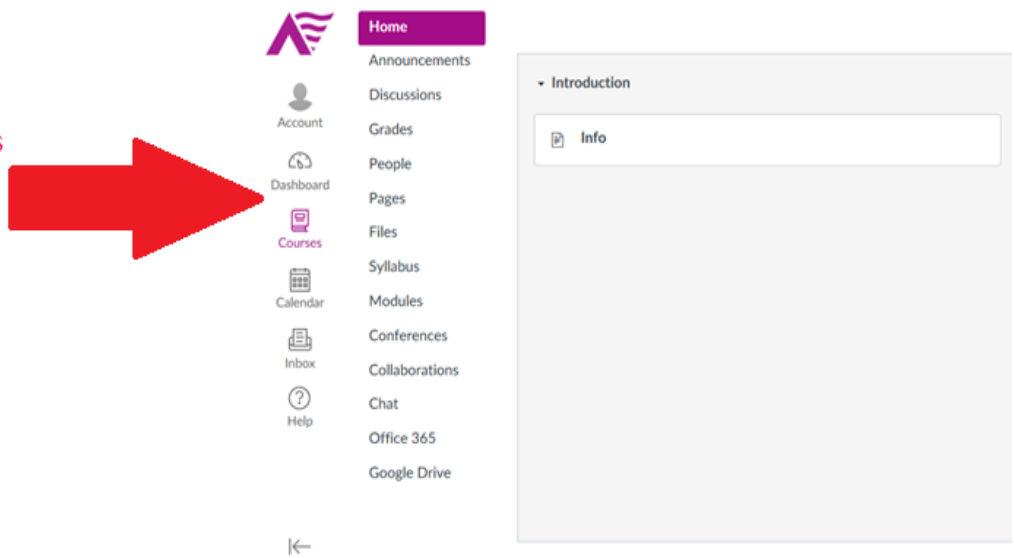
Account

Dashboard

Courses

Calendar

Inbox

Help

Home

Announcements

Discussions

Grades

People

Pages

Files

Syllabus

Modules

Conferences

Collaborations

Chat

Office 365

Google Drive

Introduction

Info